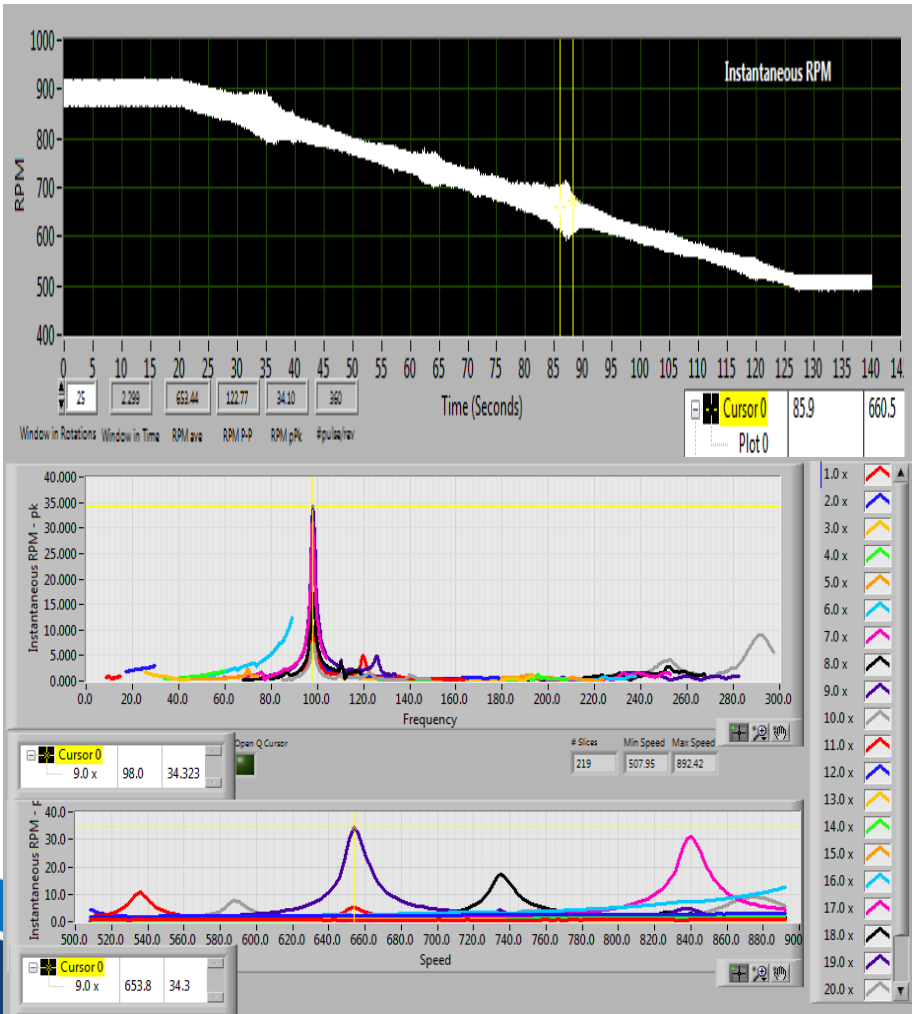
1000
900
800
700
600
500
400
RPM
Instantaneous RPM
0 5 10 15 20 25 30 35 40 45 50 55 60 65 70 75 80 85 90 95 100 105 110 115 120 125 130 135 140 14
25
2.299
653.44
122.77
34.10
360
Window in Rotations
Window in Time
RPM ave
RPM P-P
RPM pPk
#pulse/rev
Time (Seconds)
Cursor 0
85.9
660.5
Plot 0

40,000
35,000
30,000
25,000
20,000
15,000
10,000
5,000
0,000
Instantaneous RPM - pk
0.0 20.0 40.0 60.0 80.0 100.0 120.0 140.0 160.0 180.0 200.0 220.0 240.0 260.0 280.0 300.0
Frequency

| Cursor 0 | | |
|---|---|---|
| 9.0 x | 98.0 | 34.323 |

Open Q Cursor
# Slices
219
Min Speed
507.95
Max Speed
892.42

40.0
30.0
20.0
10.0
0.0
Instantaneous RPM - p
500.0 520.0 540.0 560.0 580.0 600.0 620.0 640.0 660.0 680.0 700.0 720.0 740.0 760.0 780.0 800.0 820.0 840.0 860.0 880.0 900
Speed

| Cursor 0 | | |
|---|---|---|
| 9.0 x | 653.8 | 34.3 |

1.0 x
2.0 x
3.0 x
4.0 x
5.0 x
6.0 x
7.0 x
8.0 x
9.0 x
10.0 x
11.0 x
12.0 x
13.0 x
14.0 x
15.0 x
16.0 x
17.0 x
18.0 x
19.0 x
20.0 x